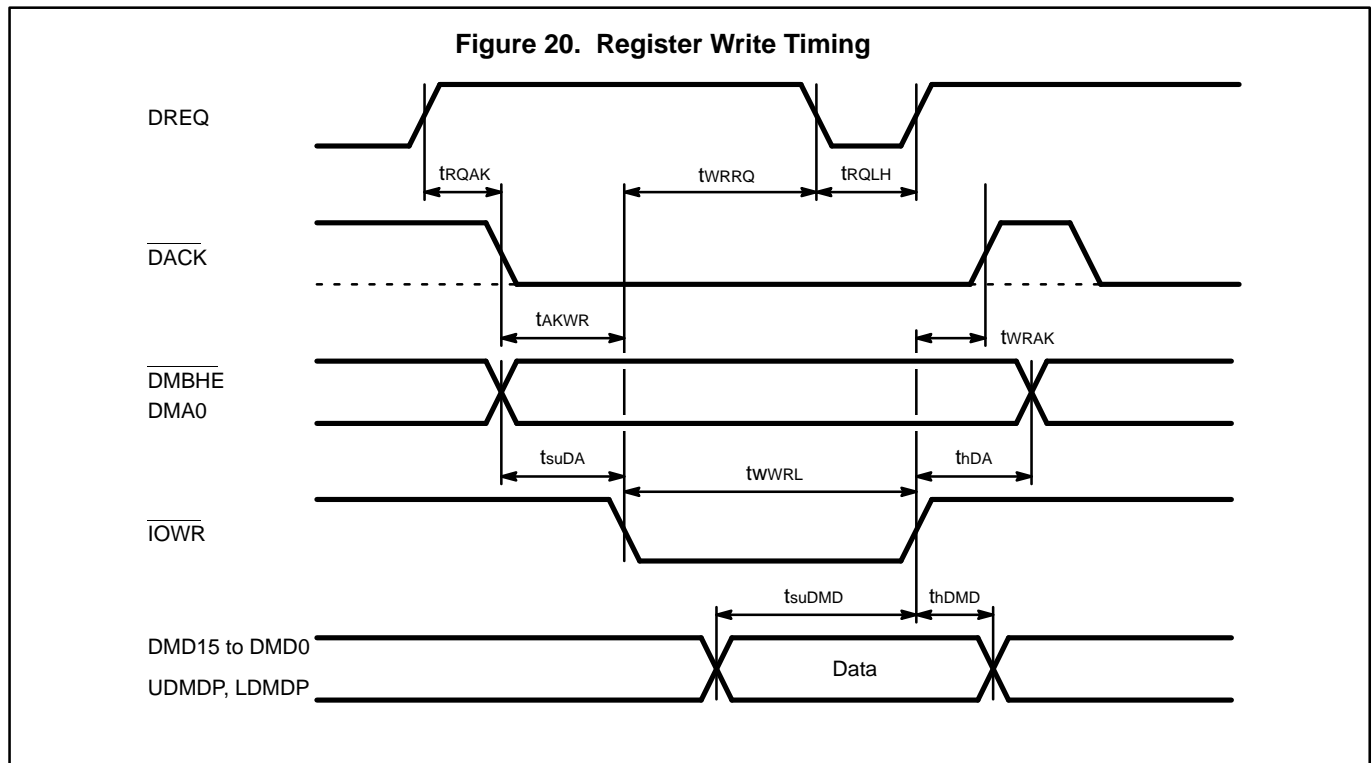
Figure 20. Register Write Timing

DREQ

$t_{RQAK}$

$t_{WRRQ}$

$t_{RQLH}$

$\overline{DACK}$

$t_{AKWR}$

$t_{WRAK}$

$\overline{DMBHE}$

DMA0

$t_{suDA}$

$t_{wWRL}$

$t_{hDA}$

$\overline{IOWR}$

$t_{suDMD}$

$t_{hDMD}$

DMD15 to DMD0

UDMDP, LDMDP

Data